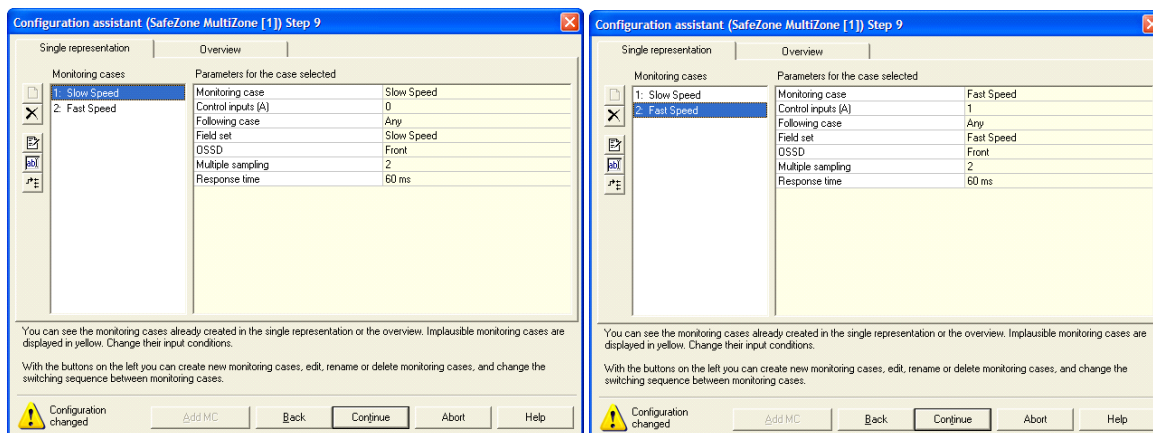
Configuration assistant (SafeZone MultiZone [1]) Step 9

Single representation | Overview

Monitoring cases
1: Slow Speed
2: Fast Speed

Parameters for the case selected

| | |
|---|---|
| Monitoring case | Slow Speed |
| Control inputs (A) | 0 |
| Following case | Any |
| Field set | Slow Speed |
| OSSD | Front |
| Multiple sampling | 2 |
| Response time | 60 ms |

You can see the monitoring cases already created in the single representation or the overview. Implausible monitoring cases are displayed in yellow. Change their input conditions.

With the buttons on the left you can create new monitoring cases, edit, rename or delete monitoring cases, and change the switching sequence between monitoring cases.

Configuration changed

Add MC | Back | Continue | Abort | Help

Configuration assistant (SafeZone MultiZone [1]) Step 9

Single representation | Overview

Monitoring cases
1: Slow Speed
2: Fast Speed

Parameters for the case selected

| | |
|---|---|
| Monitoring case | Fast Speed |
| Control inputs (A) | 1 |
| Following case | Any |
| Field set | Fast Speed |
| OSSD | Front |
| Multiple sampling | 2 |
| Response time | 60 ms |

You can see the monitoring cases already created in the single representation or the overview. Implausible monitoring cases are displayed in yellow. Change their input conditions.

With the buttons on the left you can create new monitoring cases, edit, rename or delete monitoring cases, and change the switching sequence between monitoring cases.

Configuration changed

Add MC | Back | Continue | Abort | Help